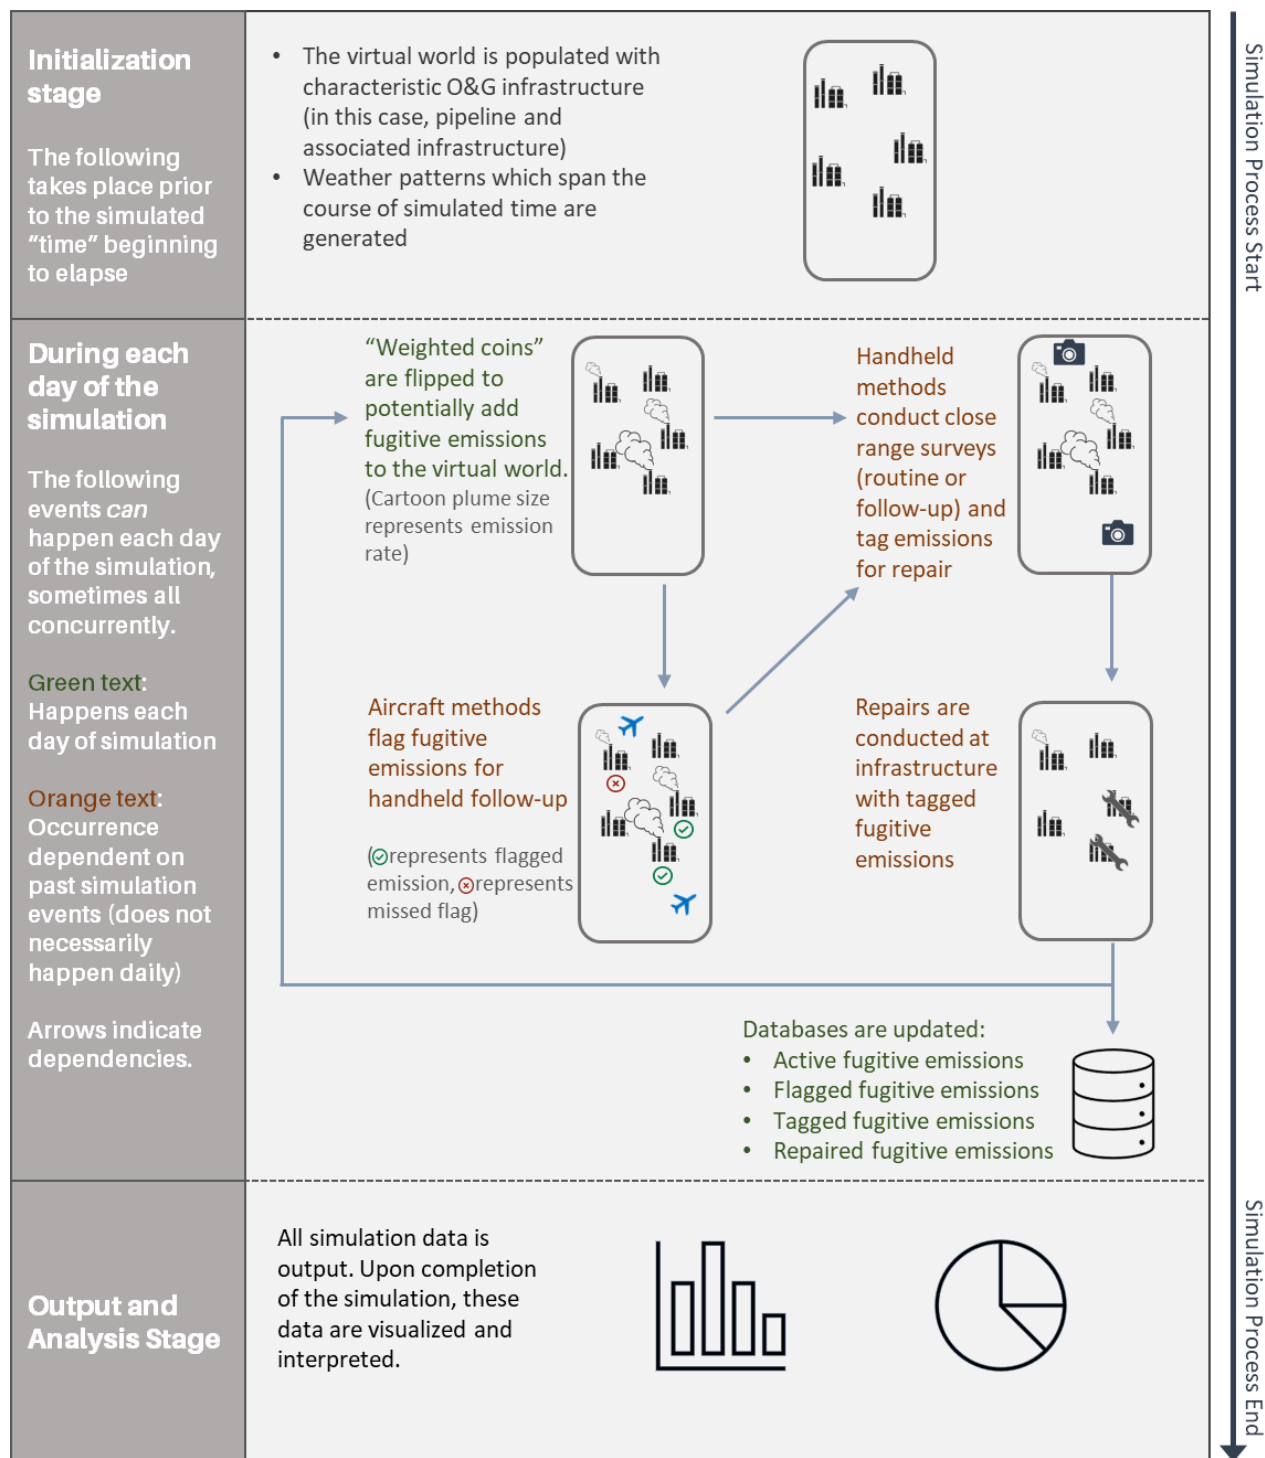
Initialization stage

The following takes place prior to the simulated "time" beginning to elapse

• The virtual world is populated with characteristic O&G infrastructure (in this case, pipeline and associated infrastructure)
• Weather patterns which span the course of simulated time are generated

Simulation Process Start

During each day of the simulation

The following events *can* happen each day of the simulation, sometimes all concurrently.

Green text: Happens each day of simulation

Orange text: Occurrence dependent on past simulation events (does not necessarily happen daily)

Arrows indicate dependencies.

"Weighted coins" are flipped to potentially add fugitive emissions to the virtual world. (Cartoon plume size represents emission rate)

Handheld methods conduct close range surveys (routine or follow-up) and tag emissions for repair

Aircraft methods flag fugitive emissions for handheld follow-up

(✓represents flagged emission, ⊗represents missed flag)

Repairs are conducted at infrastructure with tagged fugitive emissions

Databases are updated:
• Active fugitive emissions
• Flagged fugitive emissions
• Tagged fugitive emissions
• Repaired fugitive emissions

Output and Analysis Stage

All simulation data is output. Upon completion of the simulation, these data are visualized and interpreted.

Simulation Process End